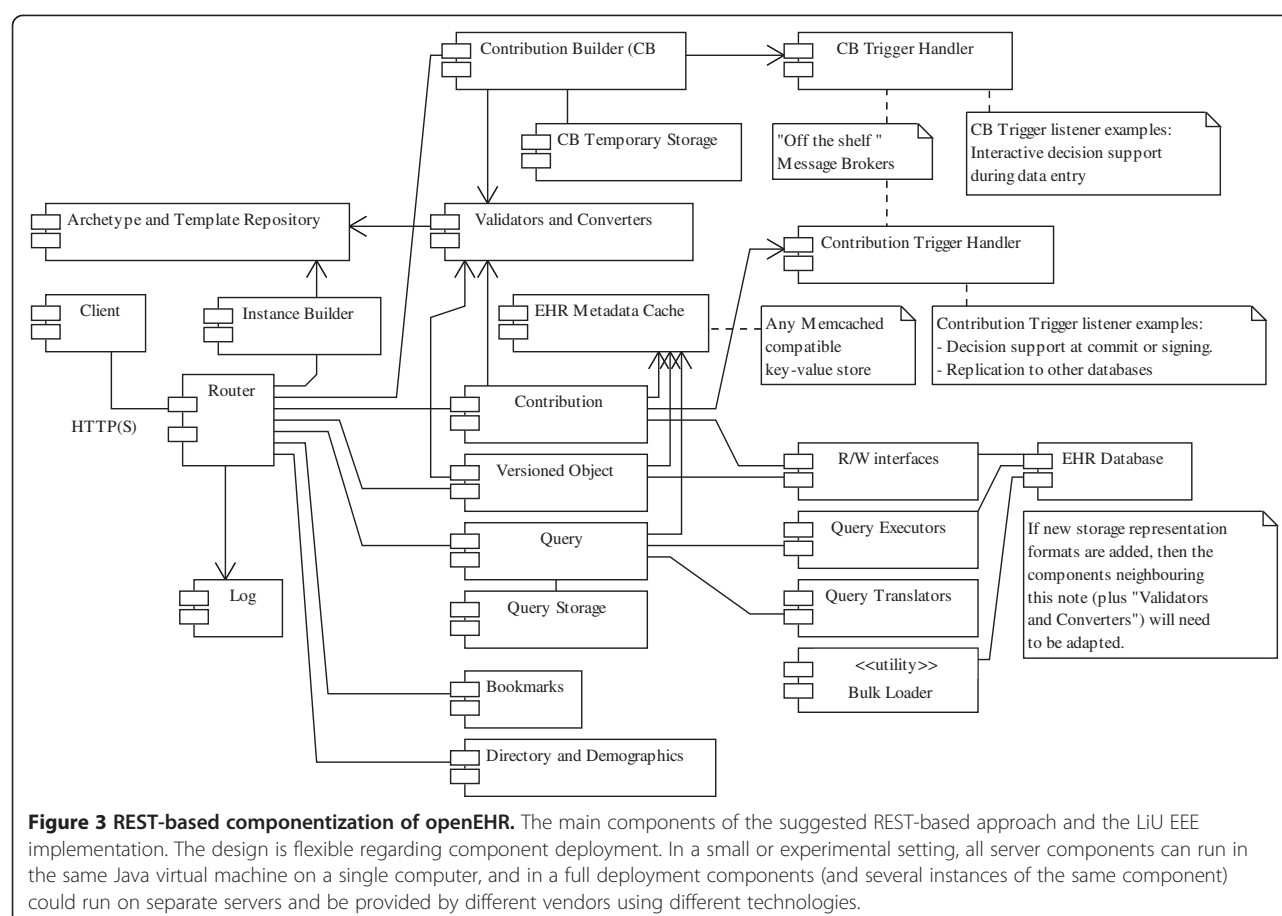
Contribution Builder (CB

CB Trigger Handler

CB Temporary Storage

"Off the shelf " Message Brokers

CB Trigger listener examples: Interactive decision support during data entry

Archetype and Template Repository

Validators and Converters

Contribution Trigger Handler

Client

Instance Builder

EHR Metadata Cache

Any Memcached compatible key-value store

Contribution Trigger listener examples:
- Decision support at commit or signing.
- Replication to other databases

Router

HTTP(S)

Contribution

R/W interfaces

EHR Database

Versioned Object

Query Executors

Query

If new storage representation formats are added, then the components neighbouring this note (plus "Validators and Converters") will need to be adapted.

Log

Query Storage

Query Translators

<<utility>>
Bulk Loader

Bookmarks

Directory and Demographics

**Figure 3 REST-based componentization of openEHR.** The main components of the suggested REST-based approach and the LiU EEE implementation. The design is flexible regarding component deployment. In a small or experimental setting, all server components can run in the same Java virtual machine on a single computer, and in a full deployment components (and several instances of the same component) could run on separate servers and be provided by different vendors using different technologies.